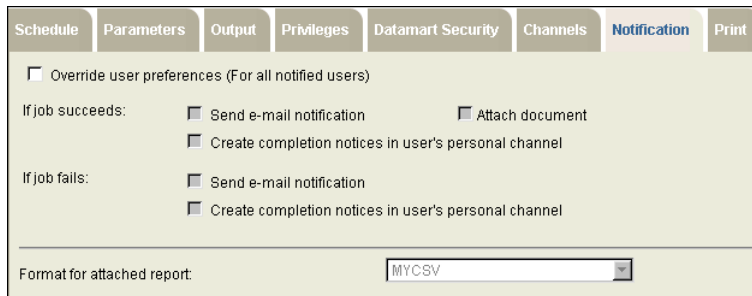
Schedule Parameters Output Privileges Datamart Security Channels Notification Print

Override user preferences (For all notified users)

If job succeeds: Send e-mail notification Attach document

Create completion notices in user's personal channel

If job fails: Send e-mail notification

Create completion notices in user's personal channel

Format for attached report: MYCSV